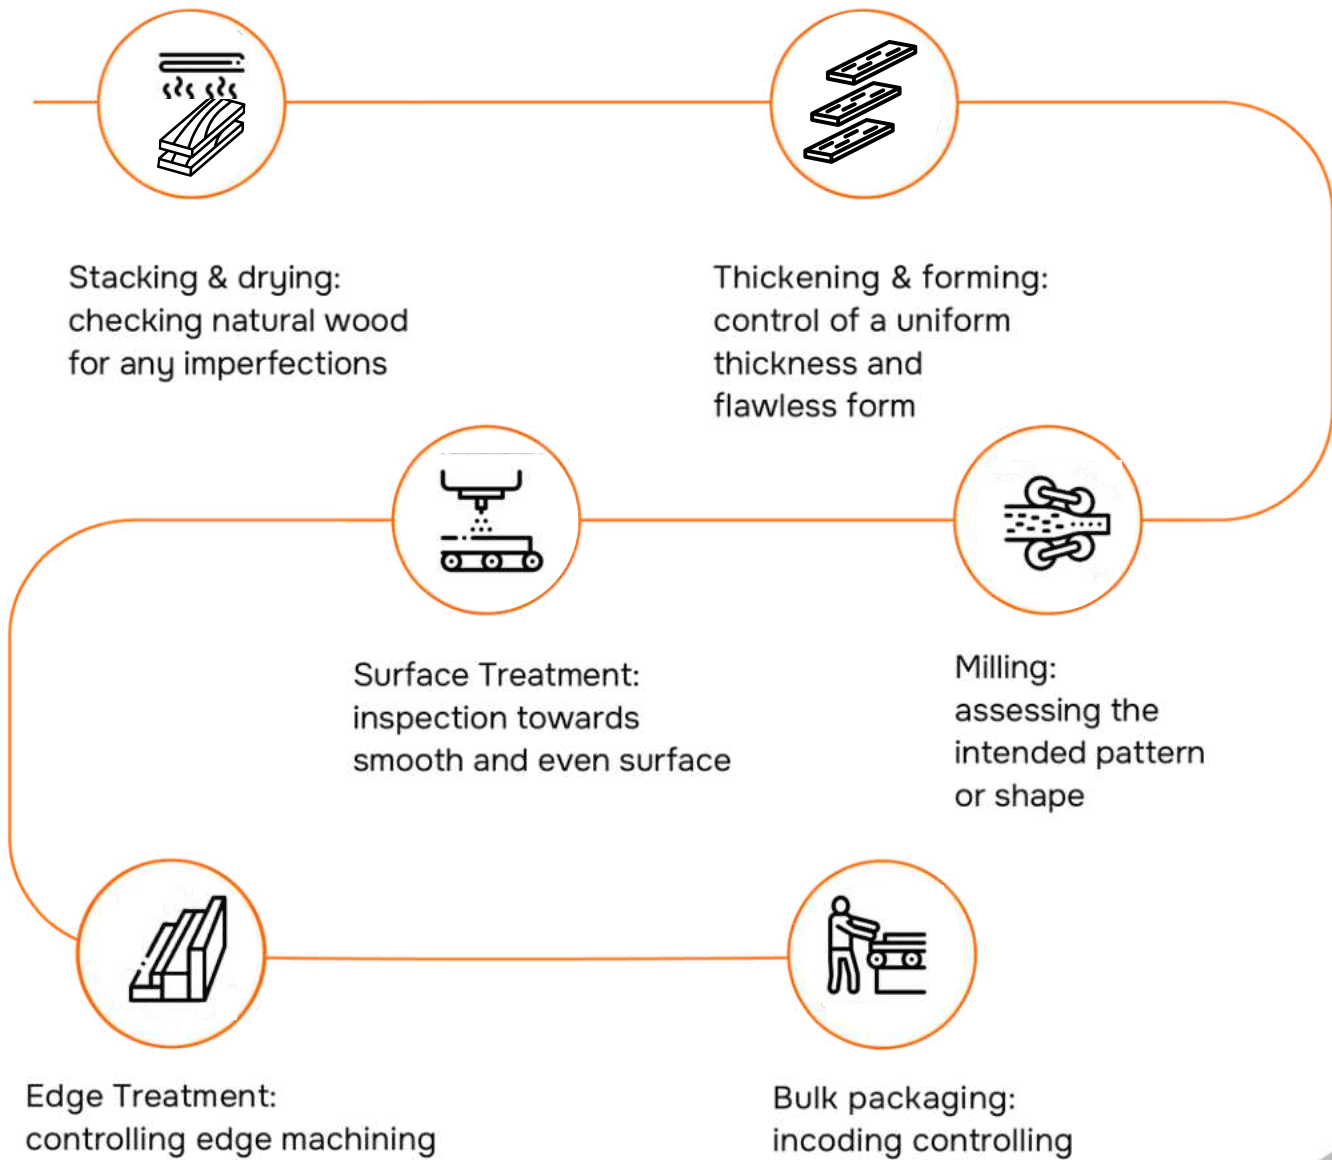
Stacking & drying: checking natural wood for any imperfections

Thickening & forming: control of a uniform thickness and flawless form

Surface Treatment: inspection towards smooth and even surface

Milling: assessing the intended pattern or shape

Edge Treatment: controlling edge machining

Bulk packaging: incoding controlling